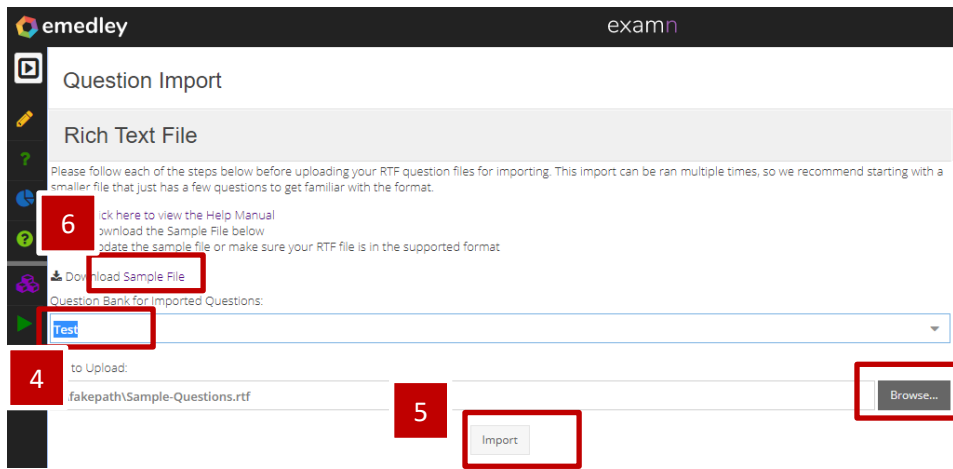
emedley

examn

Question Import

Rich Text File

Please follow each of the steps below before uploading your RTF question files for importing. This import can be ran multiple times, so we recommend starting with a smaller file that just has a few questions to get familiar with the format.

6

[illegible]ick here to view the Help Manual
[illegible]ownload the Sample File below
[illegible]pdate the sample file or make sure your RTF file is in the supported format

Download Sample File

Question Bank for Imported Questions:

Test

4

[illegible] to Upload:

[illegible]fakepath\Sample-Questions.rtf

5

Browse...

Import